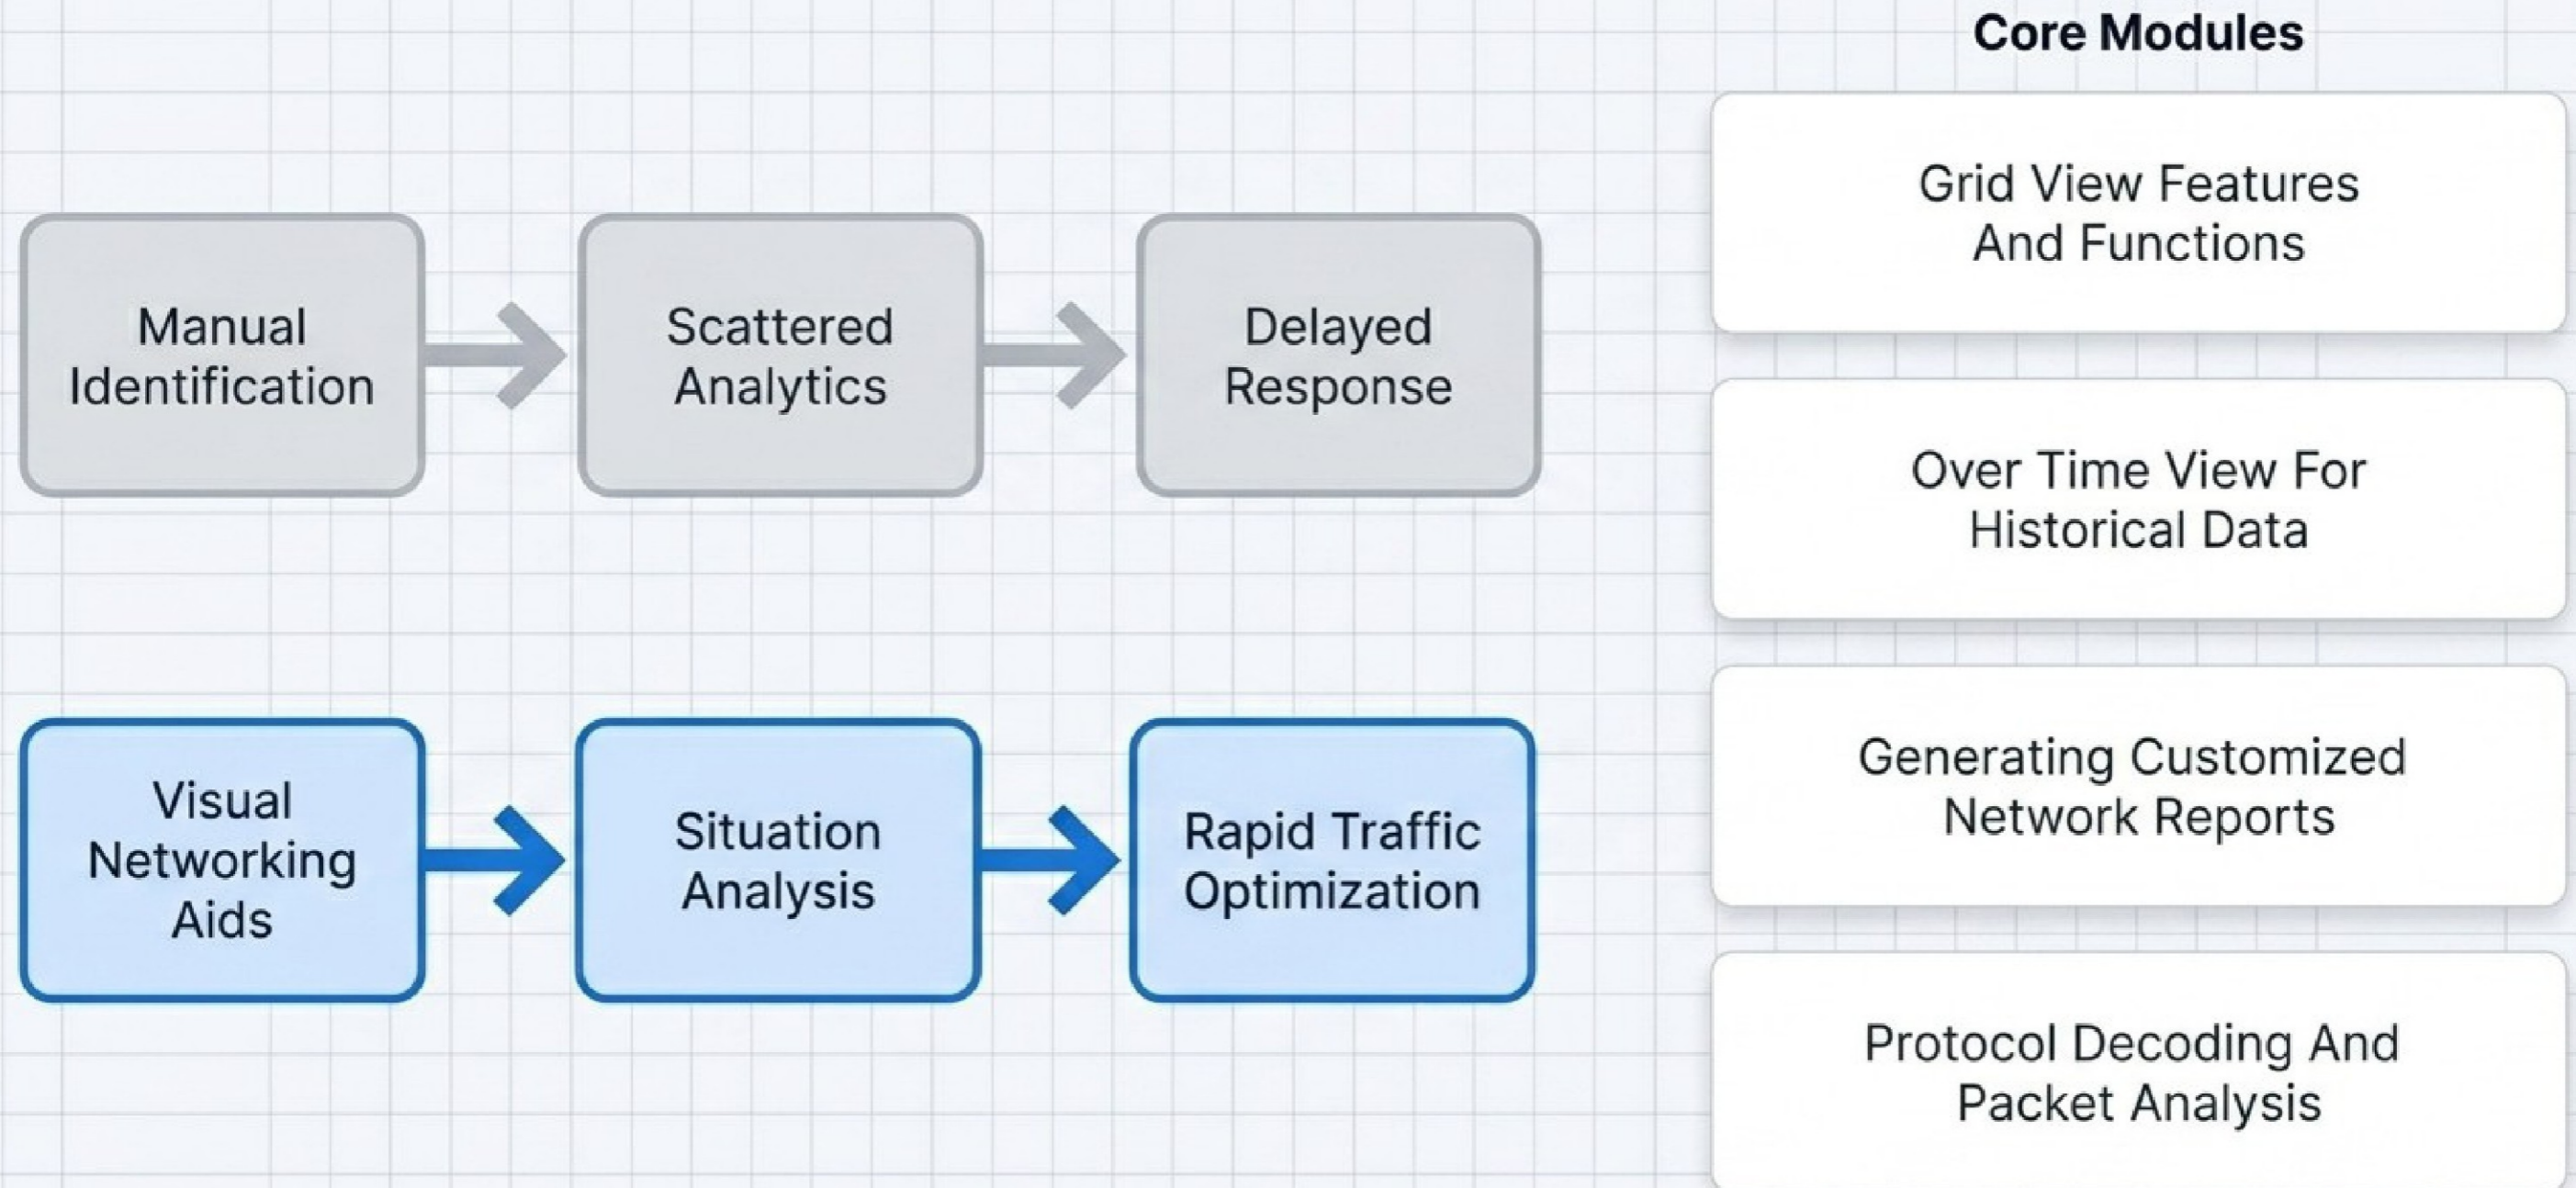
Manual Identification

Scattered Analytics

Delayed Response

Visual Networking Aids

Situation Analysis

Rapid Traffic Optimization

Core Modules

Grid View Features And Functions

Over Time View For Historical Data

Generating Customized Network Reports

Protocol Decoding And Packet Analysis